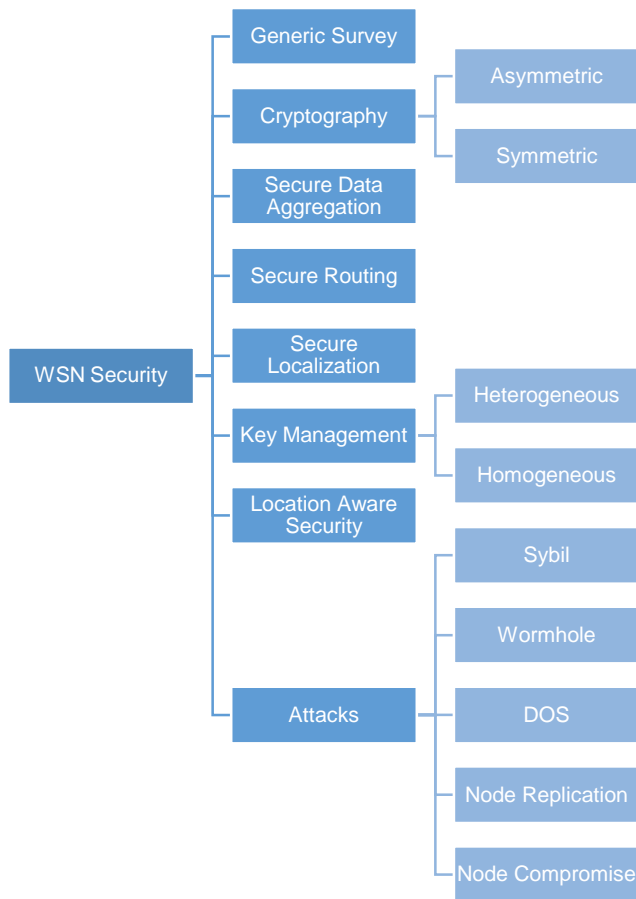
WSN Security

Generic Survey

Cryptography

Asymmetric

Symmetric

Secure Data Aggregation

Secure Routing

Secure Localization

Key Management

Heterogeneous

Homogeneous

Location Aware Security

Attacks

Sybil

Wormhole

DOS

Node Replication

Node Compromise